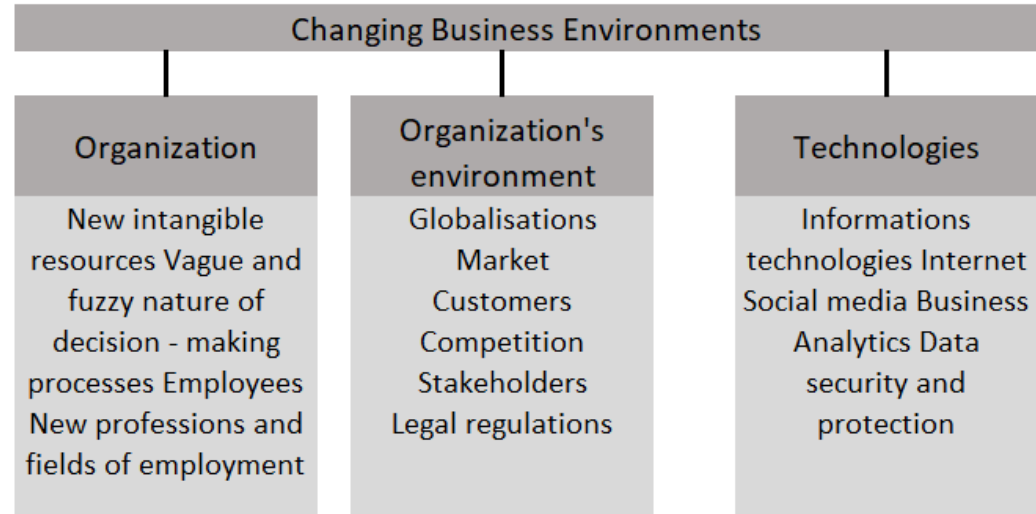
Changing Business Environments

Organization

New intangible resources Vague and fuzzy nature of decision - making processes Employees New professions and fields of employment

Organization's environment

Globalisations
Market
Customers
Competition
Stakeholders
Legal regulations

Technologies

Informations technologies Internet Social media Business Analytics Data security and protection